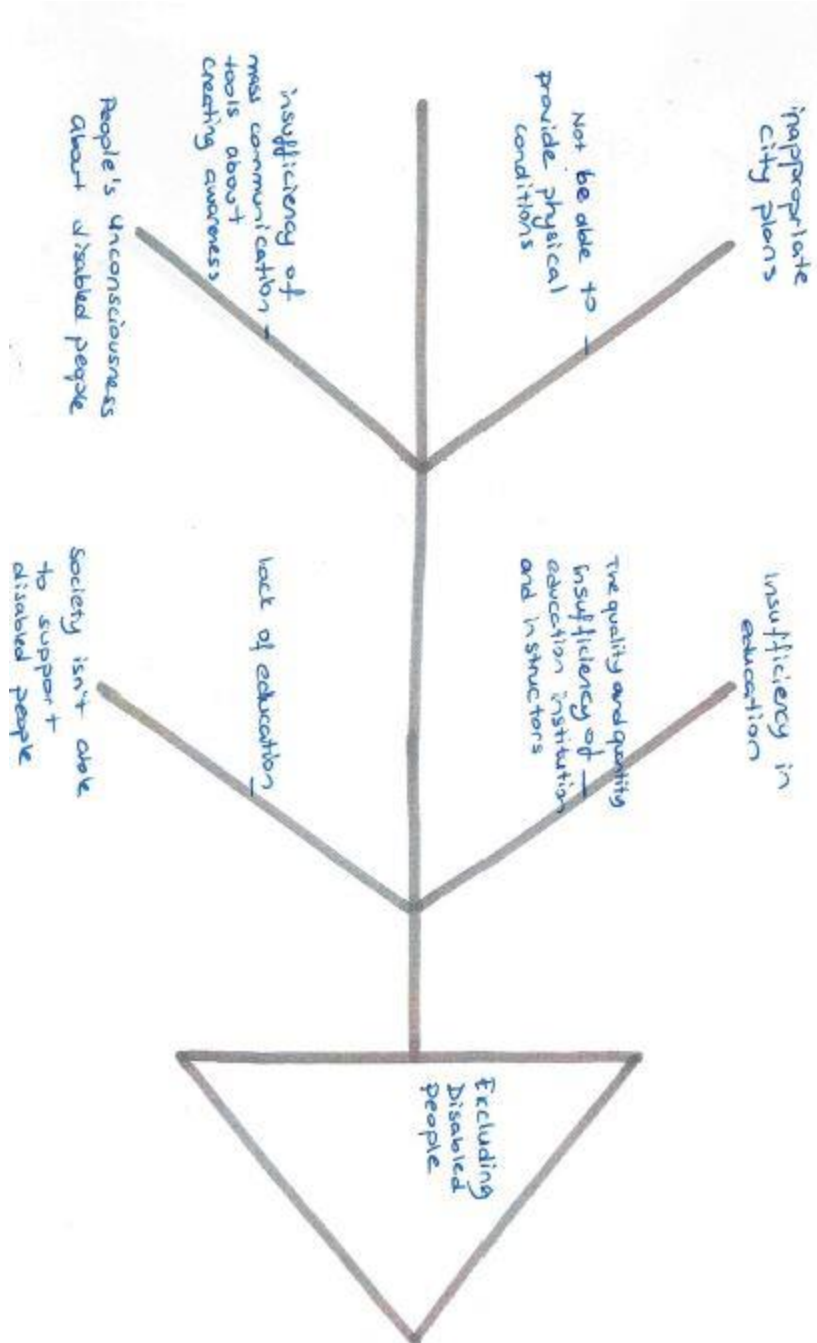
inappropriate city plans

Not be able to provide physical conditions

insufficiency of mass communication tools about creating awareness

People's unconsciousness about disabled people

insufficiency in education

The quality and quantity insufficiency of education institution and instructors

lack of education

Society isn't able to support disabled people

Excluding Disabled people